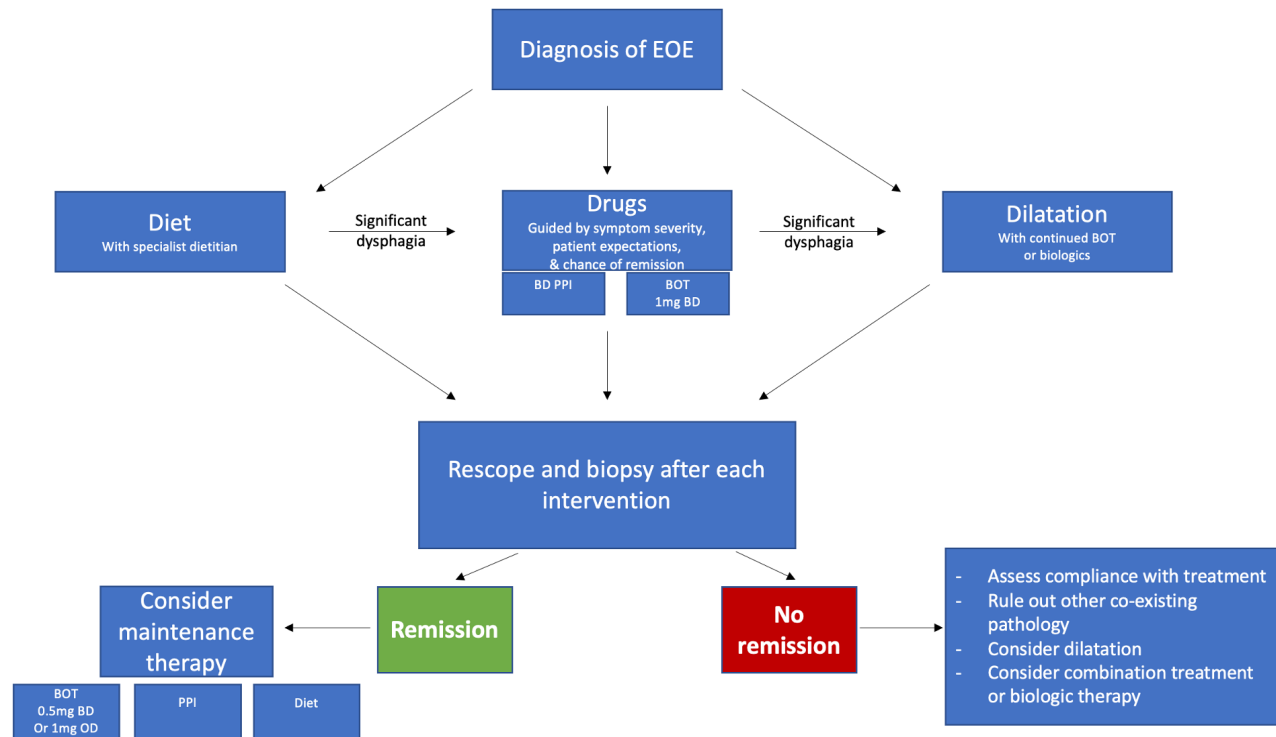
Diagnosis of EOE

Diet
With specialist dietitian

Significant dysphagia

Drugs
Guided by symptom severity, patient expectations, & chance of remission

BD PPI

BOT
1mg BD

Significant dysphagia

Dilatation
With continued BOT or biologics

Rescope and biopsy after each intervention

Consider maintenance therapy

BOT
0.5mg BD
Or 1mg OD

PPI

Diet

Remission

No remission

- Assess compliance with treatment
- Rule out other co-existing pathology
- Consider dilatation
- Consider combination treatment or biologic therapy